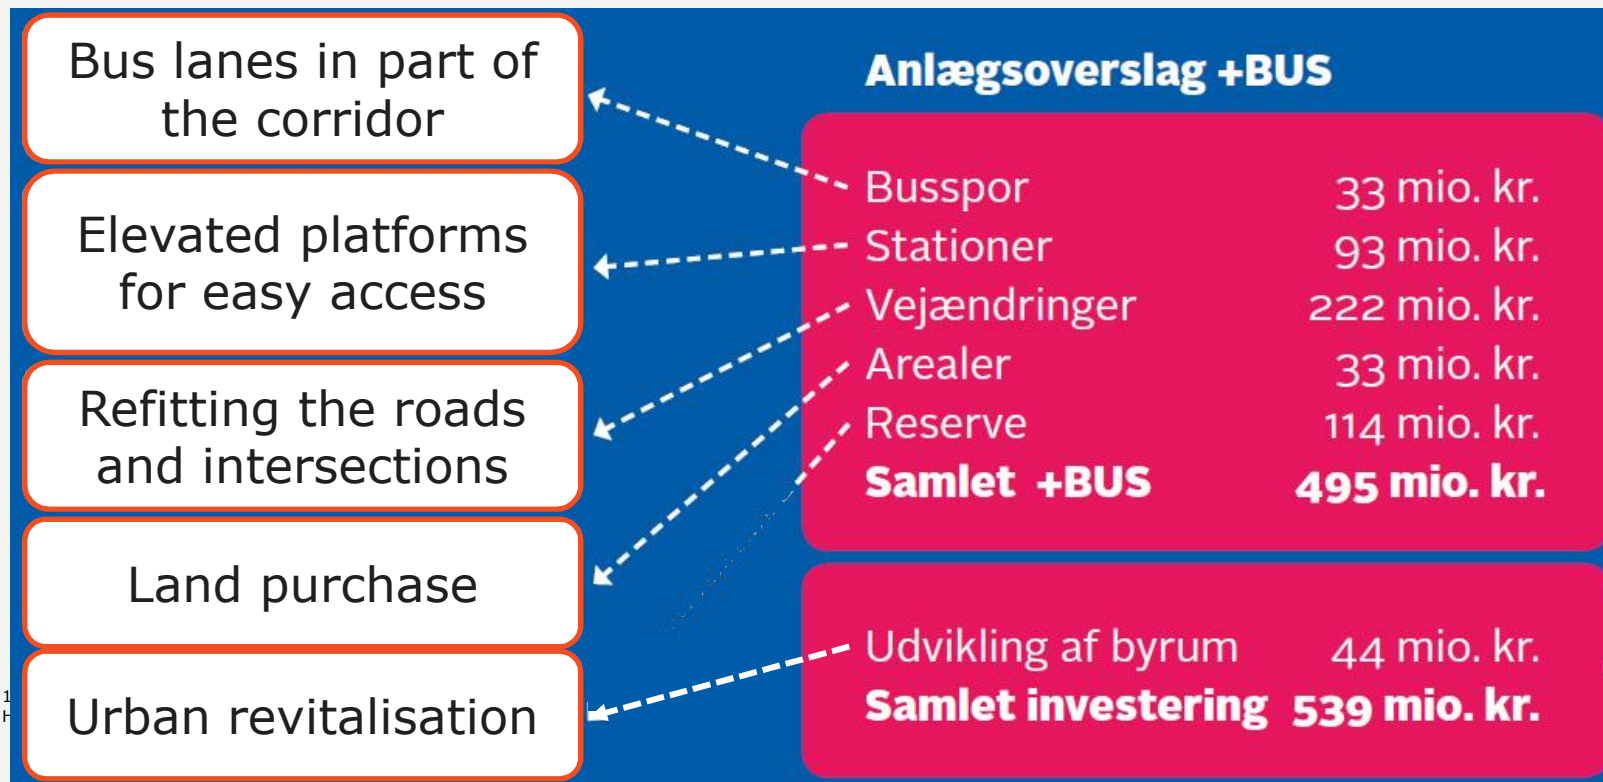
Bus lanes in part of the corridor

Elevated platforms for easy access

Refitting the roads and intersections

Land purchase

Urban revitalisation

Anlægsoverslag +BUS

| | |
|---|---|
| Busspor | 33 mio. kr. |
| Stationer | 93 mio. kr. |
| Vejændringer | 222 mio. kr. |
| Arealer | 33 mio. kr. |
| Reserve | 114 mio. kr. |
| **Samlet +BUS** | **495 mio. kr.** |

| | |
|---|---|
| Udvikling af byrum | 44 mio. kr. |
| **Samlet investering** | **539 mio. kr.** |